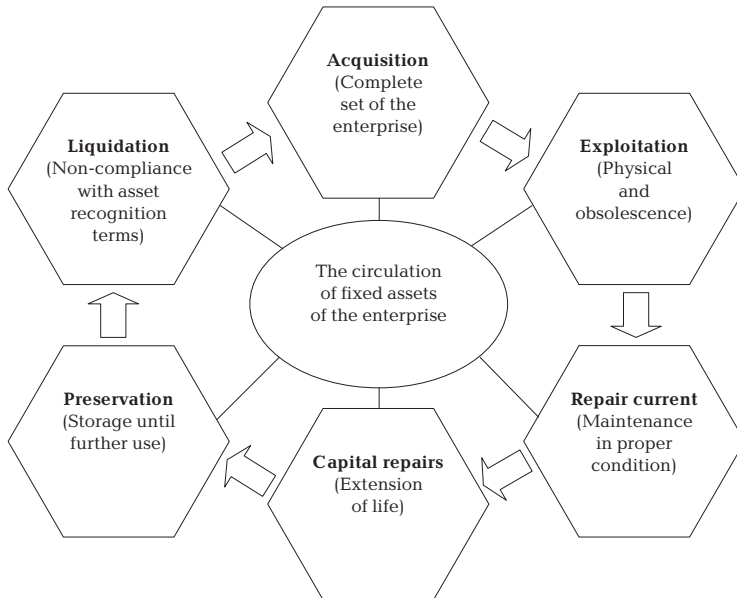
Acquisition
(Complete set of the enterprise)

Exploitation
(Physical and obsolescence)

Repair current
(Maintenance in proper condition)

Capital repairs
(Extension of life)

Preservation
(Storage until further use)

Liquidation
(Non-compliance with asset recognition terms)

The circulation of fixed assets of the enterprise